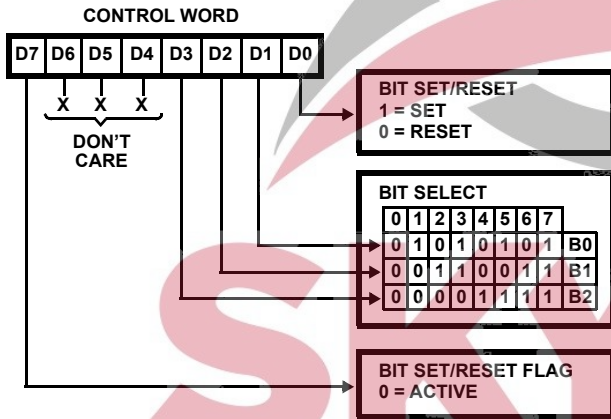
CONTROL WORD

| D7 | D6 | D5 | D4 | D3 | D2 | D1 | D0 |
|---|---|---|---|---|---|---|---|

X X X

DON'T CARE

BIT SET/RESET
1 = SET
0 = RESET

BIT SELECT

| 0 | 1 | 2 | 3 | 4 | 5 | 6 | 7 | |
|---|---|---|---|---|---|---|---|---|
| 0 | 1 | 0 | 1 | 0 | 1 | 0 | 1 | B0 |
| 0 | 0 | 1 | 1 | 0 | 0 | 1 | 1 | B1 |
| 0 | 0 | 0 | 0 | 1 | 1 | 1 | 1 | B2 |

BIT SET/RESET FLAG
0 = ACTIVE